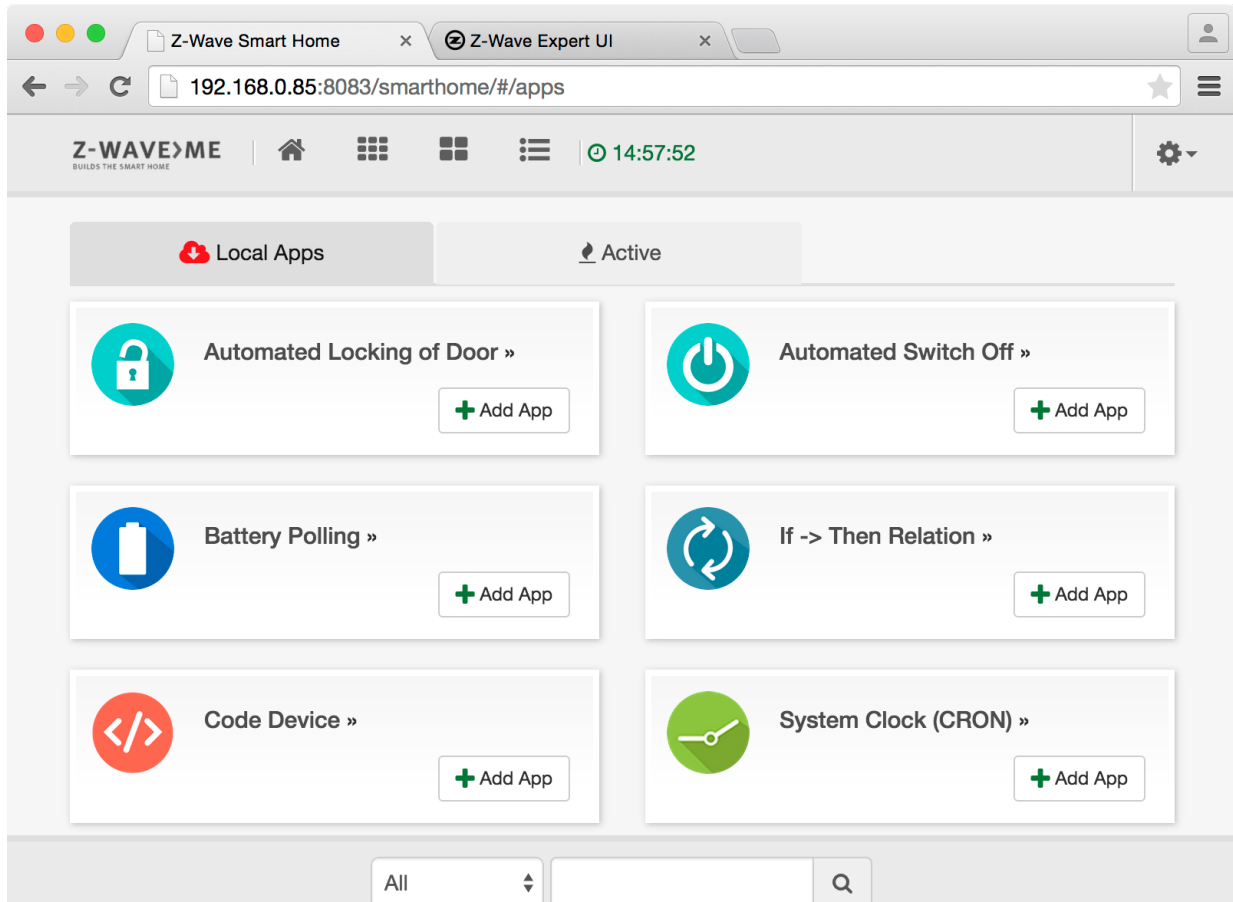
Z-Wave Smart Home
Z-Wave Expert UI
192.168.0.85:8083/smarthome/#/apps

Z-WAVE>ME
BUILDS THE SMART HOME
14:57:52

Local Apps
Active

Automated Locking of Door »
Add App

Automated Switch Off »
Add App

Battery Polling »
Add App

If -> Then Relation »
Add App

Code Device »
Add App

System Clock (CRON) »
Add App

All